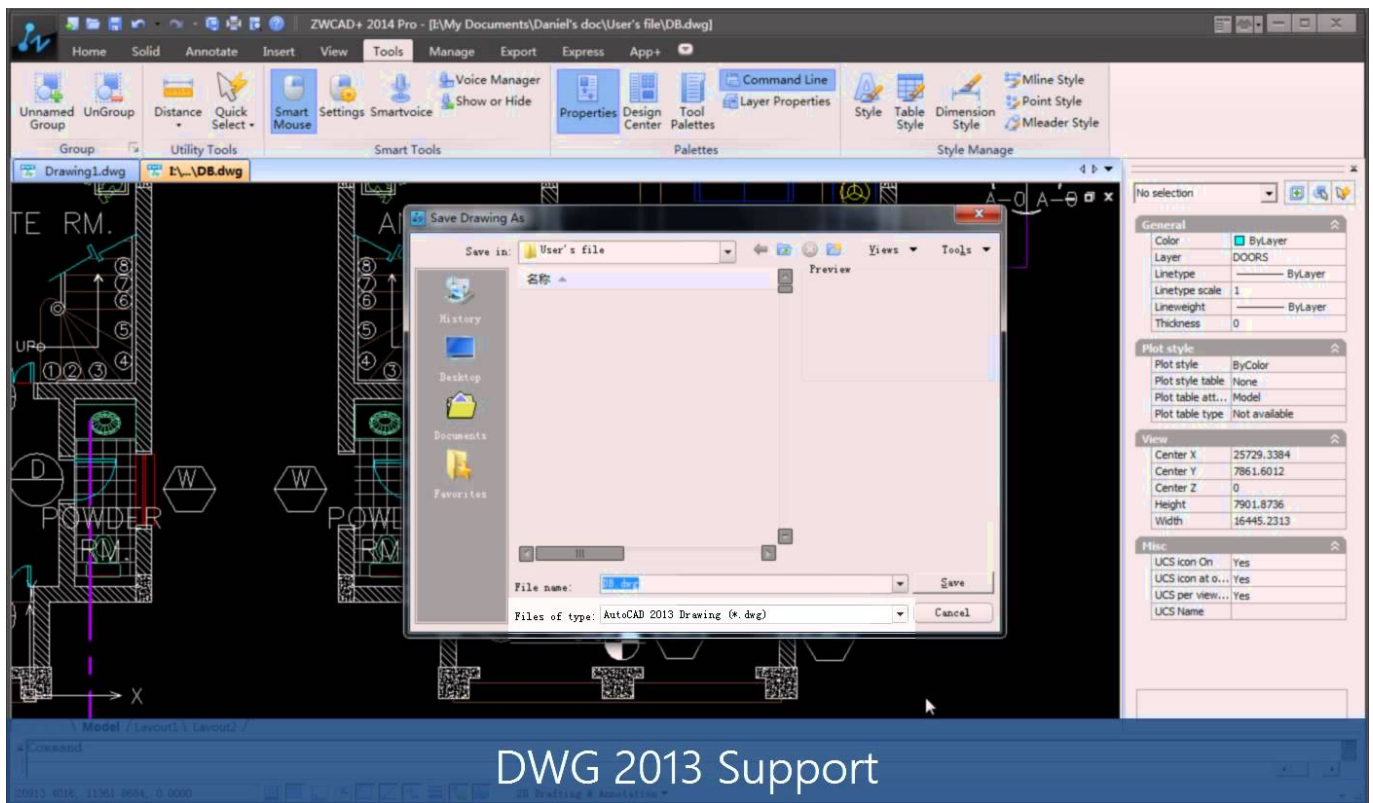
ZWCAD+ 2014 Pro - [I:\My Documents\Daniel's doc\User's file\DB.dwg]

Home Solid Annotate Insert View Tools Manage Export Express App+

Unnamed Group UnGroup Group Distance Quick Select Utility Tools Smart Mouse Settings Smartvoice Voice Manager Show or Hide Smart Tools Properties Design Center Tool Palettes Command Line Layer Properties Palettes Style Table Style Dimension Style Mline Style Point Style Mleader Style Style Manage

Drawing1.dwg I:\...\DB.dwg

TE RM. UP POWDER RM. W W POWDER RM. X

Save Drawing As

Save in: User's file Views Tools

名称 Preview

History Desktop Documents Favorites

File name: DB.dwg Save

Files of type: AutoCAD 2013 Drawing (*.dwg) Cancel

No selection

General
Color ByLayer
Layer DOORS
Linetype ByLayer
Linetype scale 1
Lineweight ByLayer
Thickness 0

Plot style
Plot style ByColor
Plot style table None
Plot table att... Model
Plot table type Not available

View
Center X 25729.3384
Center Y 7861.6012
Center Z 0
Height 7901.8736
Width 16445.2313

Misc
UCS icon On Yes
UCS icon at o... Yes
UCS per view... Yes
UCS Name

Model Layout1 Layout2

Command

DWG 2013 Support